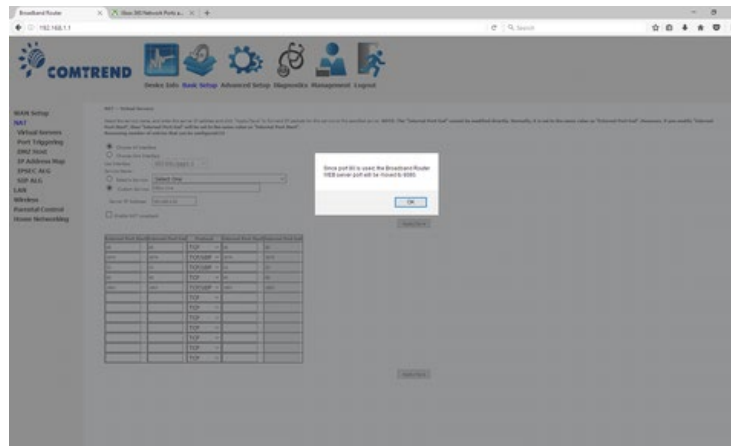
Broadband Router | Xbox 360 Network Ports a... | +

192.168.1.1

Search

COMTREND

Device Info | Basic Setup | Advanced Setup | Diagnostics | Management | Logout

WAN Setup
NAT
Virtual Servers
Port Triggering
DMZ Host
IP Address Map
IPSEC ALG
SIP ALG
LAN
Wireless
Parental Control
Home Networking

NAT -- Virtual Servers

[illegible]

Use Interface
Service Name:
Select a Service: Select One
Custom Service:
Server IP Address:

Enable NAT Loopback

Apply/Save

| External Port Start | External Port End | Protocol | Internal Port Start | Internal Port End |
|---|---|---|---|---|
| 80 | 80 | TCP | 80 | 80 |
| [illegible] | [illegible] | TCP/UDP | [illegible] | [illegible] |
| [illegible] | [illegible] | TCP/UDP | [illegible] | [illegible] |
| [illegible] | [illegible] | TCP | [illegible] | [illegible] |
| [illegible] | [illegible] | TCP | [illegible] | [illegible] |
| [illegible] | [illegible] | TCP/UDP | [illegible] | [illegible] |
| | | TCP | | |
| | | TCP | | |
| | | TCP | | |
| | | TCP | | |
| | | TCP | | |
| | | TCP | | |

Apply/Save

Since port 80 is used, the Broadband Router WEB server port will be moved to 8080.

OK